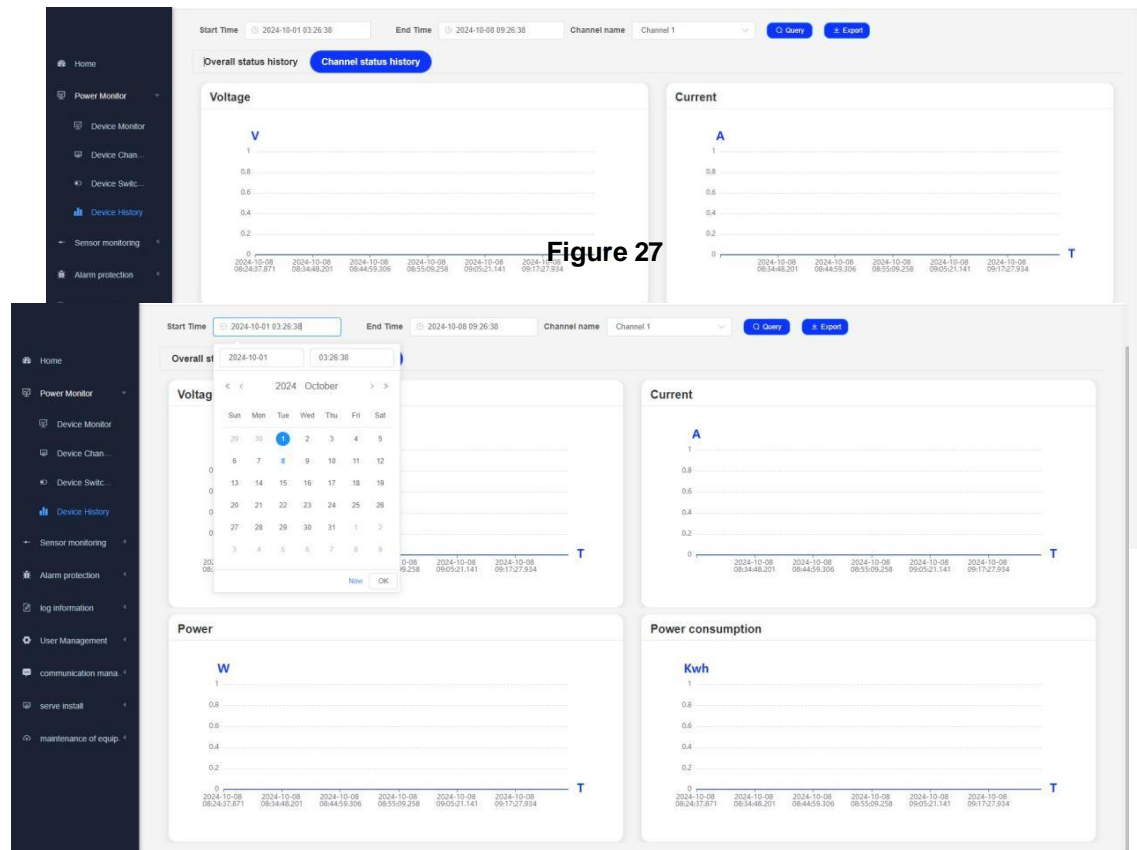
Home

Power Monitor

Device Monitor

Device Chan...

Device Switc...

Device History

Sensor monitoring

Alarm protection

Start Time 2024-10-01 03:26:38 End Time 2024-10-08 09:26:38 Channel name Channel 1 Query Export

Overall status history Channel status history

Voltage

V

1

0.8

0.6

0.4

0.2

0

2024-10-08 08:24:37.871 2024-10-08 08:34:48.201 2024-10-08 08:44:59.306 2024-10-08 08:55:09.258 2024-10-08 09:05:21.141 2024-10-08 09:17:27.934

Figure 27

Current

A

1

0.8

0.6

0.4

0.2

0

2024-10-08 08:34:48.201 2024-10-08 08:44:59.306 2024-10-08 08:55:09.258 2024-10-08 09:05:21.141 2024-10-08 09:17:27.934

T

Home

Power Monitor

Device Monitor

Device Chan...

Device Switc...

Device History

Sensor monitoring

Alarm protection

log information

User Management

communication mana...

serve install

maintenance of equip...

Start Time 2024-10-01 03:26:38 End Time 2024-10-08 09:26:38 Channel name Channel 1 Query Export

Overall st

2024-10-01 03:26:38

« ‹ 2024 October › »

| Sun | Mon | Tue | Wed | Thu | Fri | Sat |
|---|---|---|---|---|---|---|
| 29 | 30 | 1 | 2 | 3 | 4 | 5 |
| 6 | 7 | 8 | 9 | 10 | 11 | 12 |
| 13 | 14 | 15 | 16 | 17 | 18 | 19 |
| 20 | 21 | 22 | 23 | 24 | 25 | 26 |
| 27 | 28 | 29 | 30 | 31 | 1 | 2 |
| 3 | 4 | 5 | 6 | 7 | 8 | 9 |

Now OK

Voltag

2024-10-08 09:05:21.141 2024-10-08 09:17:27.934

T

Current

A

1

0.8

0.6

0.4

0.2

0

2024-10-08 08:34:48.201 2024-10-08 08:44:59.306 2024-10-08 08:55:09.258 2024-10-08 09:05:21.141 2024-10-08 09:17:27.934

T

Power

W

1

0.8

0.6

0.4

0.2

0

2024-10-08 08:24:37.871 2024-10-08 08:34:48.201 2024-10-08 08:44:59.306 2024-10-08 08:55:09.258 2024-10-08 09:05:21.141 2024-10-08 09:17:27.934

T

Power consumption

Kwh

1

0.8

0.6

0.4

0.2

0

2024-10-08 08:24:37.871 2024-10-08 08:34:48.201 2024-10-08 08:44:59.306 2024-10-08 08:55:09.258 2024-10-08 09:05:21.141 2024-10-08 09:17:27.934

T